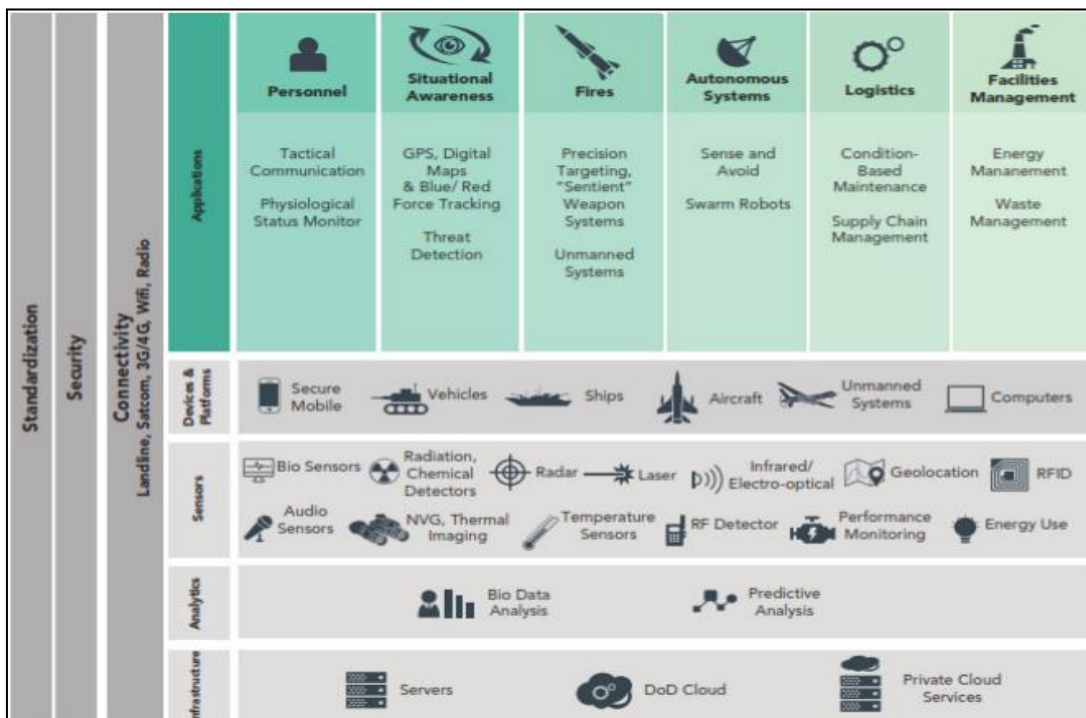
Standardization

Security

Connectivity
Landline, Satcom, 3G/4G, Wifi, Radio

Applications

| Personnel | Situational Awareness | Fires | Autonomous Systems | Logistics | Facilities Management |
|---|---|---|---|---|---|
| Tactical Communication Physiological Status Monitor | GPS, Digital Maps & Blue/ Red Force Tracking Threat Detection | Precision Targeting, "Sentient" Weapon Systems Unmanned Systems | Sense and Avoid Swarm Robots | Condition-Based Maintenance Supply Chain Management | Energy Mananement Waste Management |

Devices & Platforms

Secure Mobile Vehicles Ships Aircraft Unmanned Systems Computers

Sensors

Bio Sensors Radiation, Chemical Detectors Radar Laser Infrared/ Electro-optical Geolocation RFID

Audio Sensors NVG, Thermal Imaging Temperature Sensors RF Detector Performance Monitoring Energy Use

Analytics

Bio Data Analysis Predictive Analysis

Infrastructure

Servers DoD Cloud Private Cloud Services